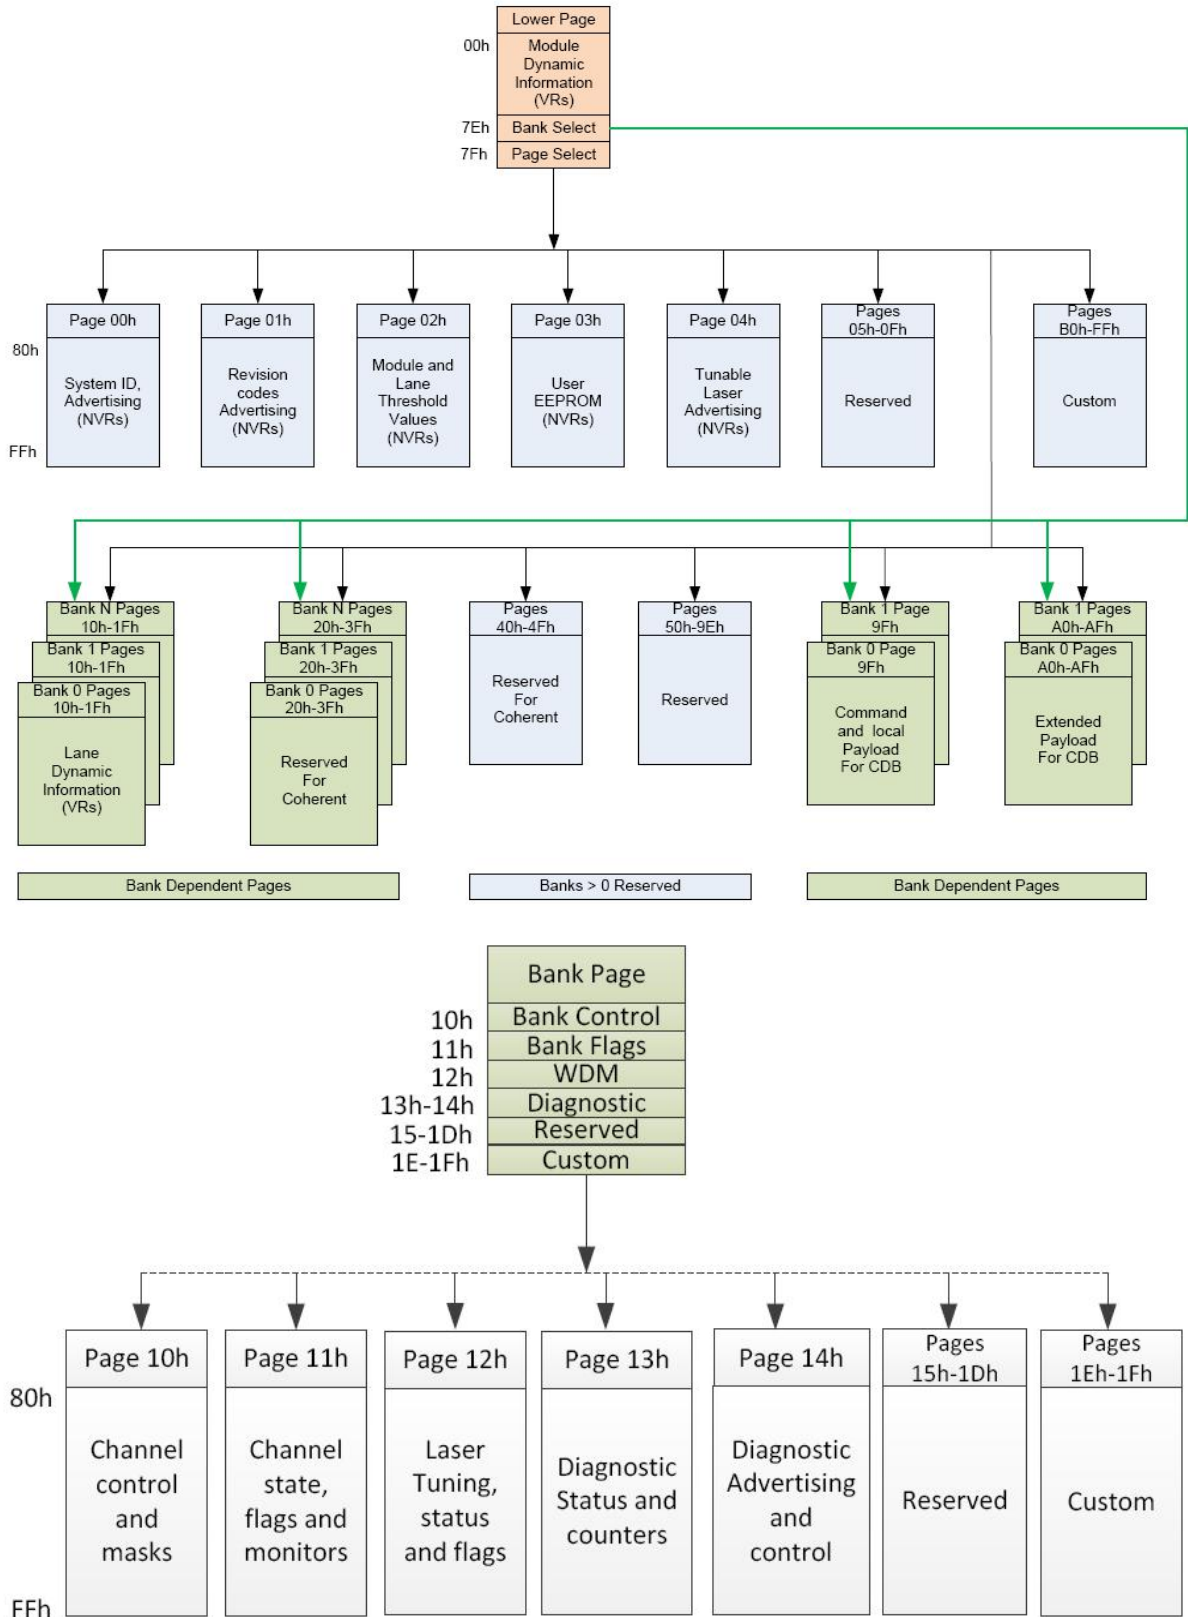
Lower Page
00h
Module Dynamic Information (VRs)
7Eh
Bank Select
7Fh
Page Select

80h
FFh

Page 00h
System ID, Advertising (NVRs)

Page 01h
Revision codes Advertising (NVRs)

Page 02h
Module and Lane Threshold Values (NVRs)

Page 03h
User EEPROM (NVRs)

Page 04h
Tunable Laser Advertising (NVRs)

Pages 05h-0Fh
Reserved

Pages B0h-FFh
Custom

Bank N Pages 10h-1Fh
Bank 1 Pages 10h-1Fh
Bank 0 Pages 10h-1Fh
Lane Dynamic Information (VRs)

Bank N Pages 20h-3Fh
Bank 1 Pages 20h-3Fh
Bank 0 Pages 20h-3Fh
Reserved For Coherent

Pages 40h-4Fh
Reserved For Coherent

Pages 50h-9Eh
Reserved

Bank 1 Page 9Fh
Bank 0 Page 9Fh
Command and local Payload For CDB

Bank 1 Pages A0h-AFh
Bank 0 Pages A0h-AFh
Extended Payload For CDB

Bank Dependent Pages
Banks > 0 Reserved
Bank Dependent Pages

Bank Page
10h Bank Control
11h Bank Flags
12h WDM
13h-14h Diagnostic
15-1Dh Reserved
1E-1Fh Custom

80h
FFh

Page 10h
Channel control and masks

Page 11h
Channel state, flags and monitors

Page 12h
Laser Tuning, status and flags

Page 13h
Diagnostic Status and counters

Page 14h
Diagnostic Advertising and control

Pages 15h-1Dh
Reserved

Pages 1Eh-1Fh
Custom